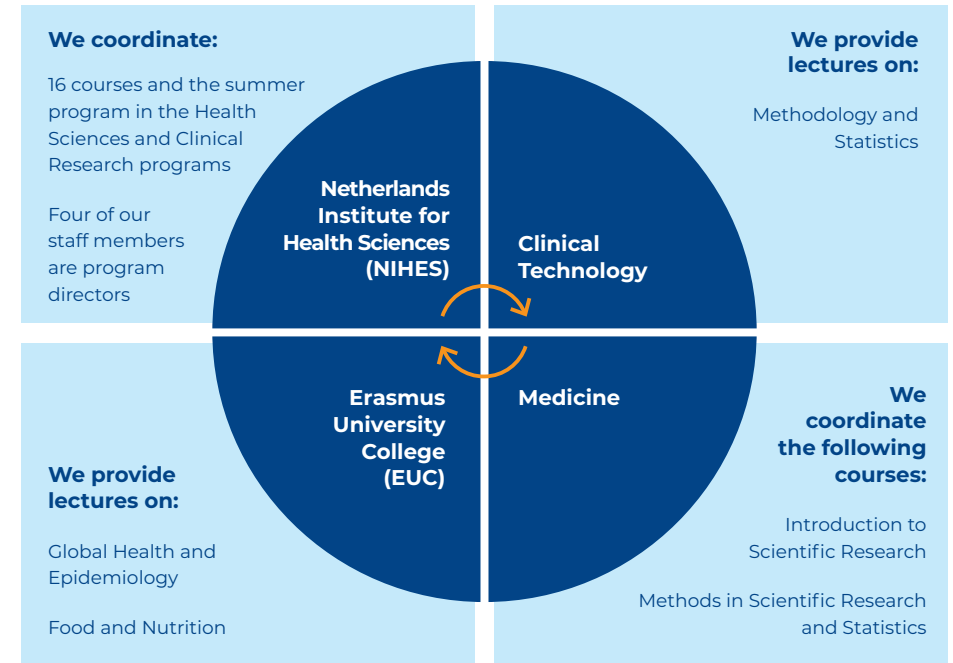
We coordinate:

16 courses and the summer program in the Health Sciences and Clinical Research programs

Four of our staff members are program directors

We provide lectures on:

Methodology and Statistics

Netherlands Institute for Health Sciences (NIHES)

Clinical Technology

Erasmus University College (EUC)

Medicine

We provide lectures on:

Global Health and Epidemiology

Food and Nutrition

We coordinate the following courses:

Introduction to Scientific Research

Methods in Scientific Research and Statistics